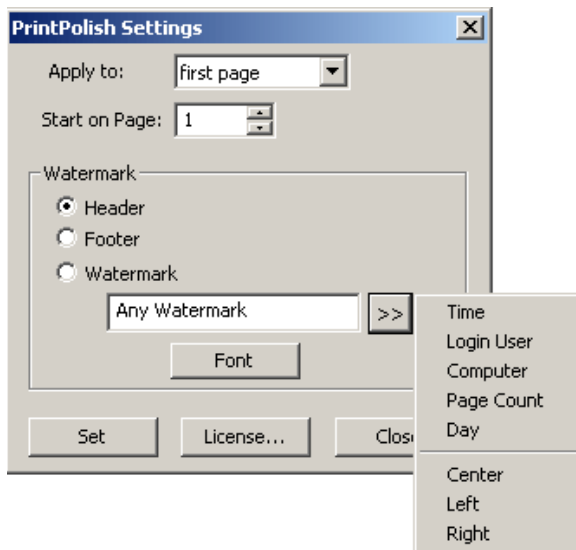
PrintPolish Settings

Apply to: first page

Start on Page: 1

Watermark

Header

Footer

Watermark

Any Watermark

>>

Font

Set

License...

Clos

Time

Login User

Computer

Page Count

Day

Center

Left

Right